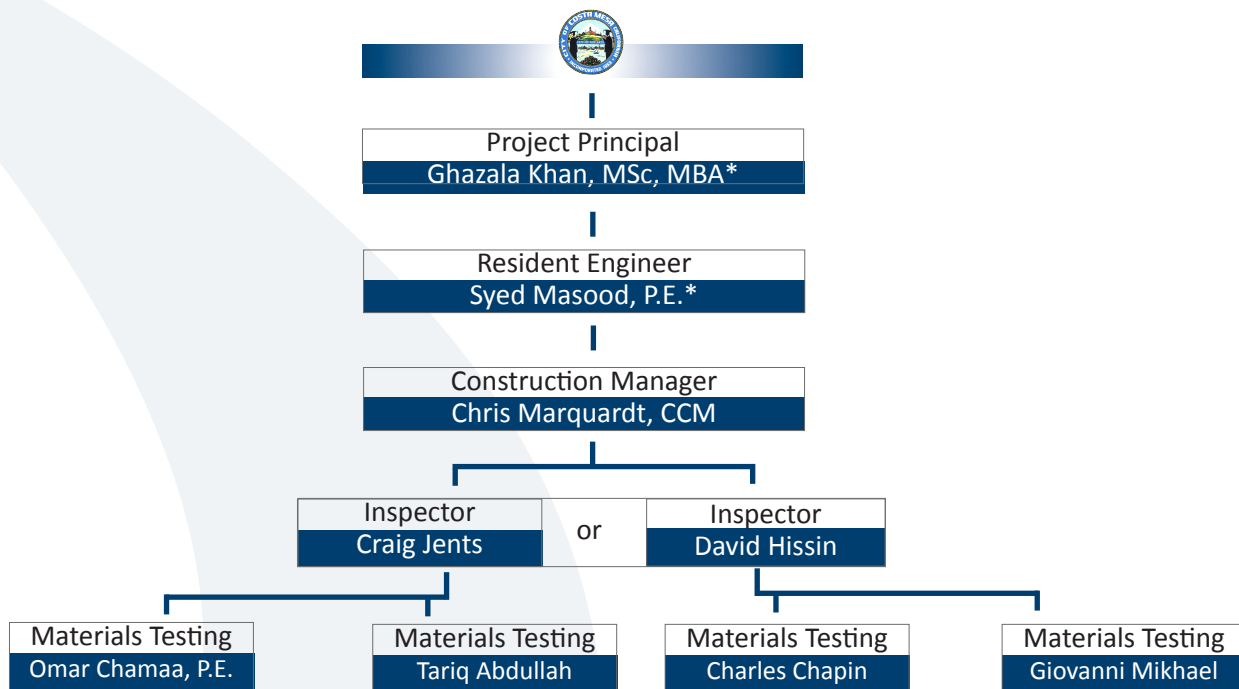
CITY OF COSTA MESA

Project Principal
Ghazala Khan, MSc, MBA*

Resident Engineer
Syed Masood, P.E.*

Construction Manager
Chris Marquardt, CCM

Inspector
Craig Jents

or

Inspector
David Hissin

Materials Testing
Omar Chamaa, P.E.

Materials Testing
Tariq Abdullah

Materials Testing
Charles Chapin

Materials Testing
Giovanni Mikhael